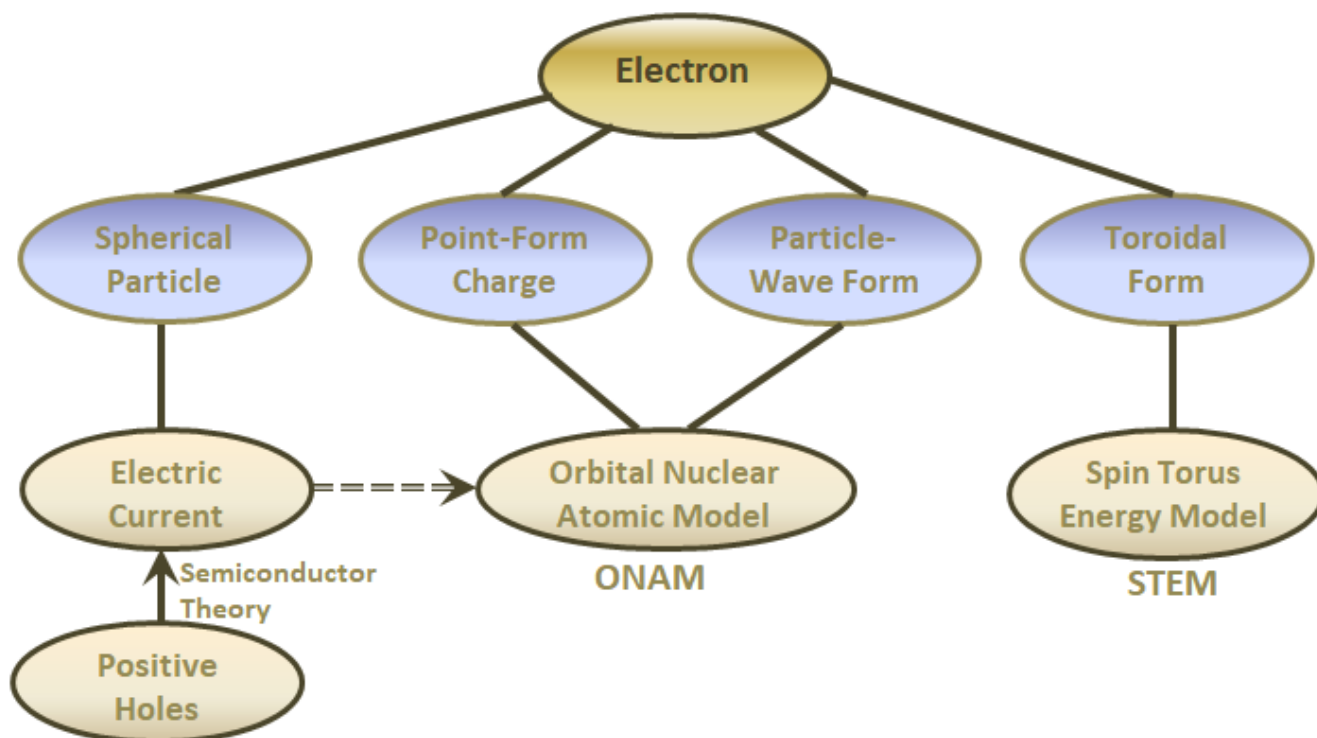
Electron

Spherical Particle

Point-Form Charge

Particle-Wave Form

Toroidal Form

Electric Current

Orbital Nuclear Atomic Model

ONAM

Spin Torus Energy Model

STEM

Semiconductor Theory

Positive Holes